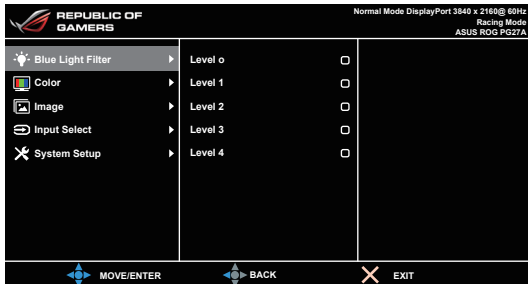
REPUBLIC OF GAMERS

Normal Mode DisplayPort 3840 x 2160@ 60Hz
Racing Mode
ASUS ROG PG27A

Blue Light Filter
Color
Image
Input Select
System Setup

Level o
Level 1
Level 2
Level 3
Level 4

MOVE/ENTER
BACK
EXIT